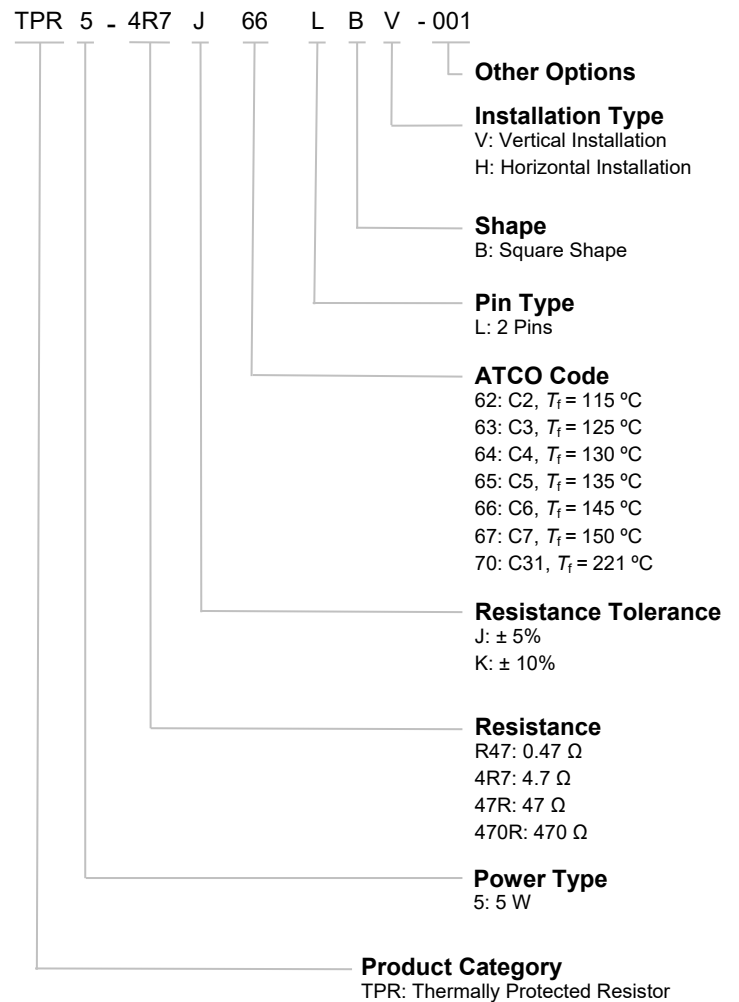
TPR 5 - 4R7 J 66 L B V - 001

Other Options

Installation Type
V: Vertical Installation
H: Horizontal Installation

Shape
B: Square Shape

Pin Type
L: 2 Pins

ATCO Code
62: C2, $T_f$ = 115 ºC
63: C3, $T_f$ = 125 ºC
64: C4, $T_f$ = 130 ºC
65: C5, $T_f$ = 135 ºC
66: C6, $T_f$ = 145 ºC
67: C7, $T_f$ = 150 ºC
70: C31, $T_f$ = 221 ºC

Resistance Tolerance
J: ± 5%
K: ± 10%

Resistance
R47: 0.47 Ω
4R7: 4.7 Ω
47R: 47 Ω
470R: 470 Ω

Power Type
5: 5 W

Product Category
TPR: Thermally Protected Resistor